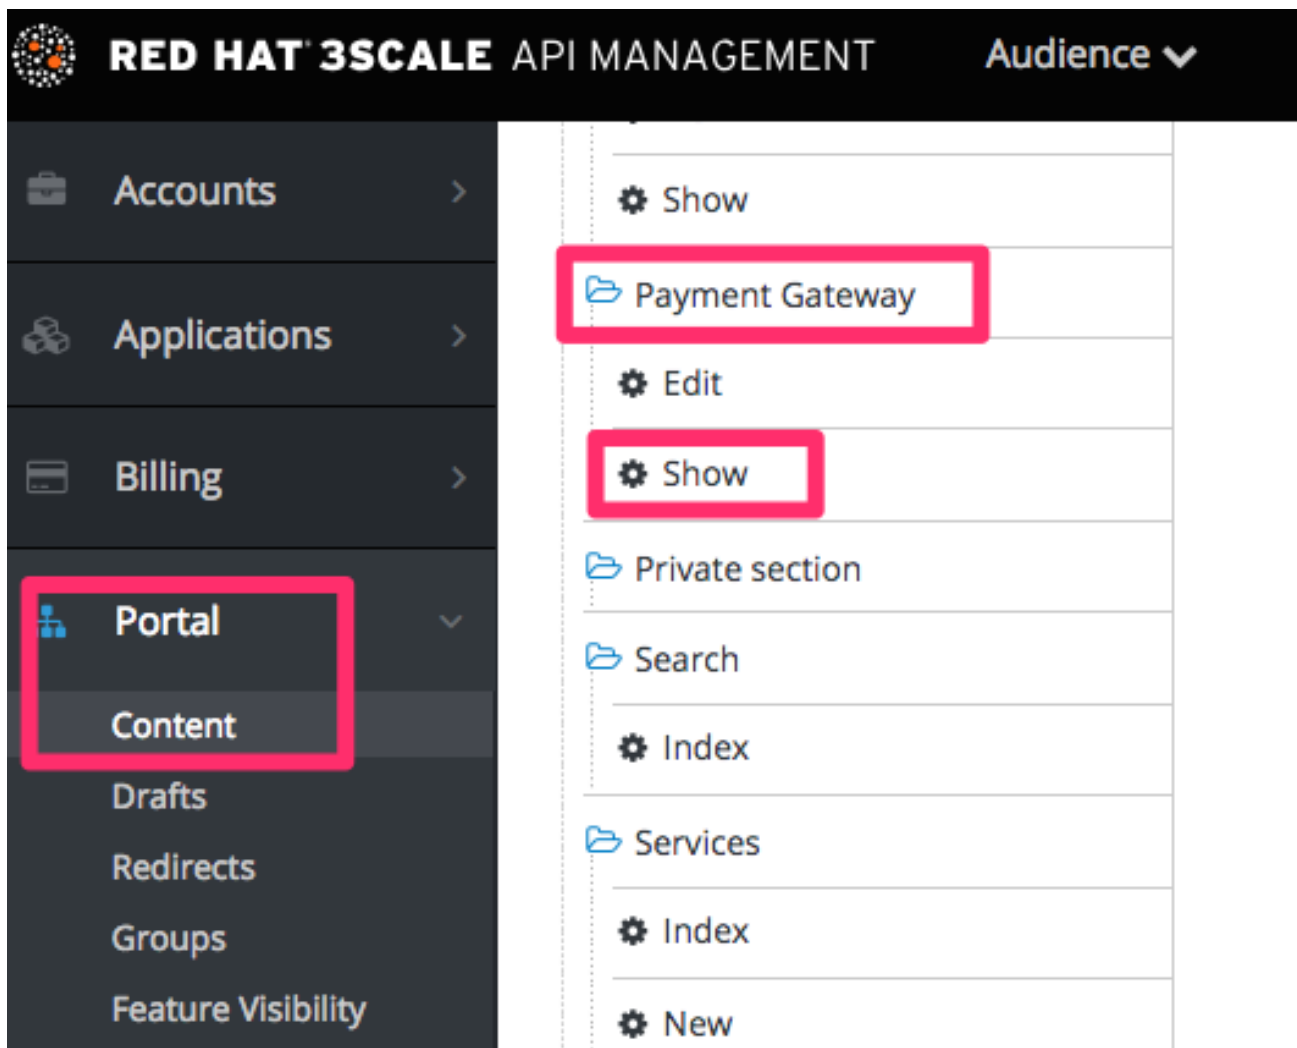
RED HAT 3SCALE API MANAGEMENT
Audience

Accounts
Applications
Billing
Portal
Content
Drafts
Redirects
Groups
Feature Visibility

Show
Payment Gateway
Edit
Show
Private section
Search
Index
Services
Index
New